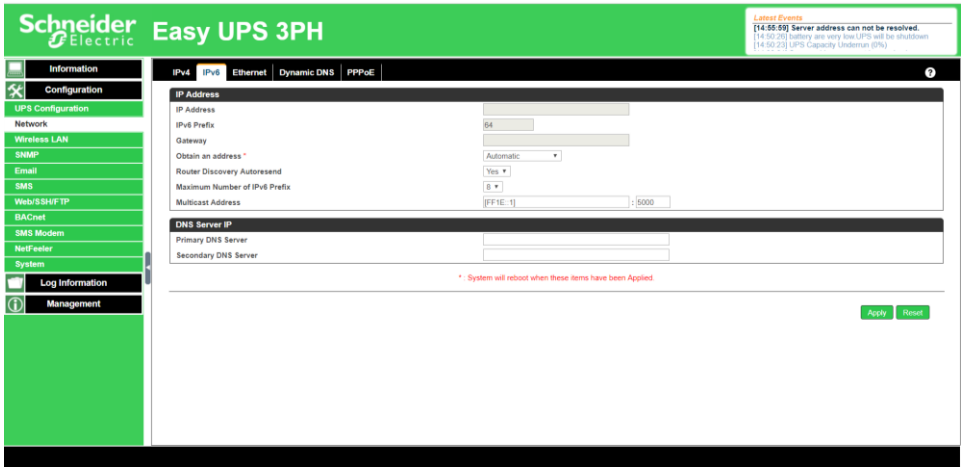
Schneider Electric Easy UPS 3PH

Latest Events
[14:55:59] Server address can not be resolved.
[14:50:26] battery are very low,UPS will be shutdown
[14:50:23] UPS Capacity Underrun (0%)

Information
Configuration
UPS Configuration
Network
Wireless LAN
SNMP
Email
SMS
Web/SSH/FTP
BACnet
SMS Modem
NetFeeler
System
Log Information
Management

IPv4 IPv6 Ethernet Dynamic DNS PPPoE

?

IP Address
IP Address
IPv6 Prefix 64
Gateway
Obtain an address * Automatic
Router Discovery Autoresend Yes
Maximum Number of IPv6 Prefix 8
Multicast Address [FF1E::1] : 5000

DNS Server IP
Primary DNS Server
Secondary DNS Server

* : System will reboot when these items have been Applied.

Apply Reset